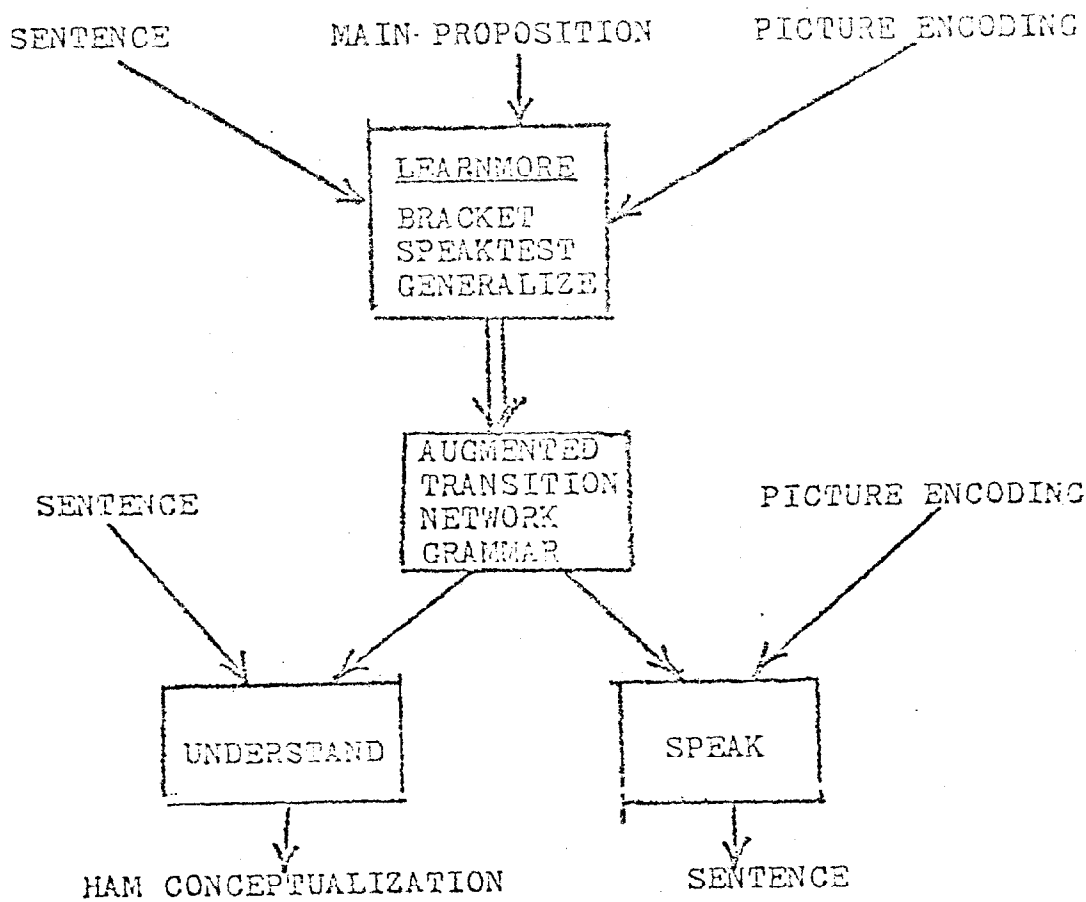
SENTENCE

MAIN-PROPOSITION

PICTURE ENCODING

LEARNMORE

BRACKET
SPEAKTEST
GENERALIZE

AUGMENTED
TRANSITION
NETWORK
GRAMMAR

SENTENCE

PICTURE ENCODING

UNDERSTAND

SPEAK

HAM CONCEPTUALIZATION

SENTENCE